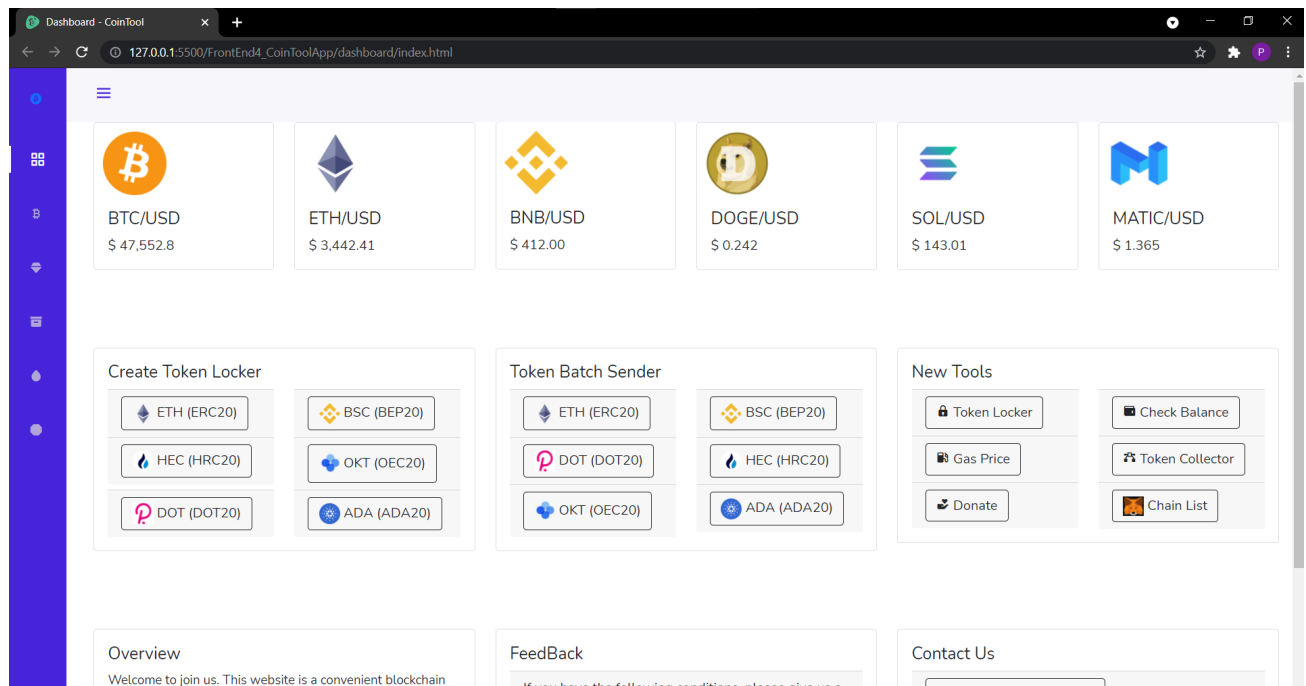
Dashboard - CoinTool

127.0.0.1:5500/FrontEnd4_CoinToolApp/dashboard/index.html

P

BTC/USD
$ 47,552.8

ETH/USD
$ 3,442.41

BNB/USD
$ 412.00

DOGE/USD
$ 0.242

SOL/USD
$ 143.01

MATIC/USD
$ 1.365

Create Token Locker

ETH (ERC20)
BSC (BEP20)
HEC (HRC20)
OKT (OEC20)
DOT (DOT20)
ADA (ADA20)

Token Batch Sender

ETH (ERC20)
BSC (BEP20)
DOT (DOT20)
HEC (HRC20)
OKT (OEC20)
ADA (ADA20)

New Tools

Token Locker
Check Balance
Gas Price
Token Collector
Donate
Chain List

Overview

Welcome to join us. This website is a convenient blockchain

FeedBack

If you have the following conditions, please give us a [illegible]

Contact Us